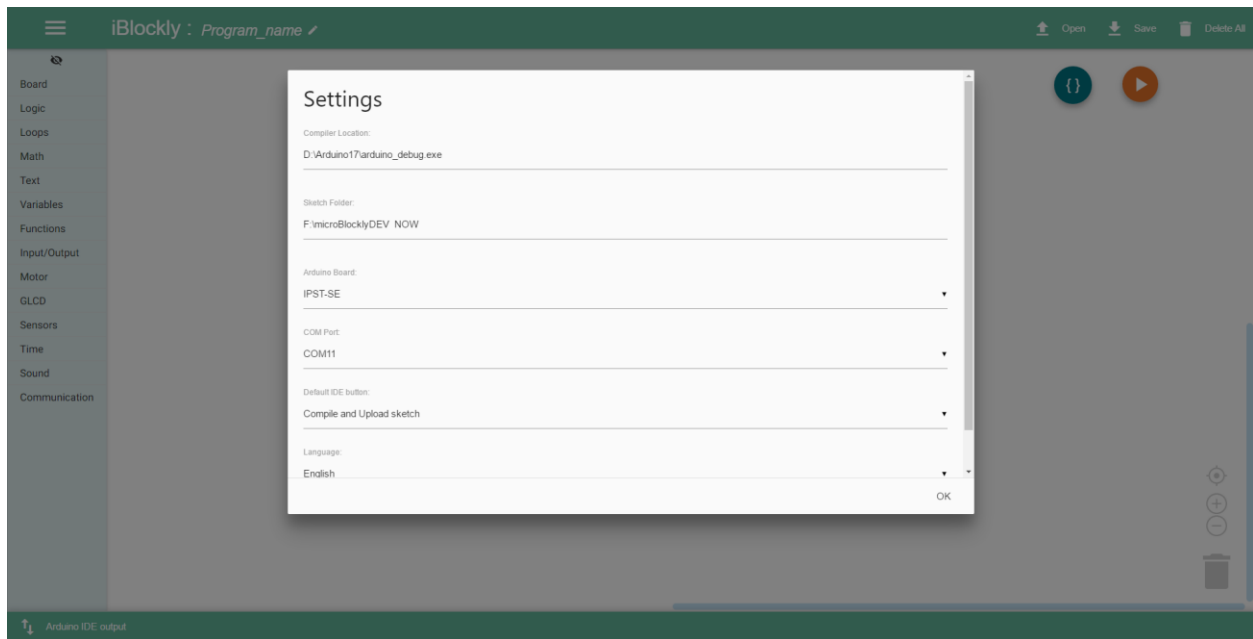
iBlockly : Program_name

Open Save Delete All

Board
Logic
Loops
Math
Text
Variables
Functions
Input/Output
Motor
GLCD
Sensors
Time
Sound
Communication

{}

Settings

Compiler Location:
D:\Arduino17\arduino_debug.exe

Sketch Folder:
F:\microBlocklyDEV NOW

Arduino Board:
IPST-SE

COM Port:
COM11

Default IDE button:
Compile and Upload sketch

Language:
English

OK

Arduino IDE output